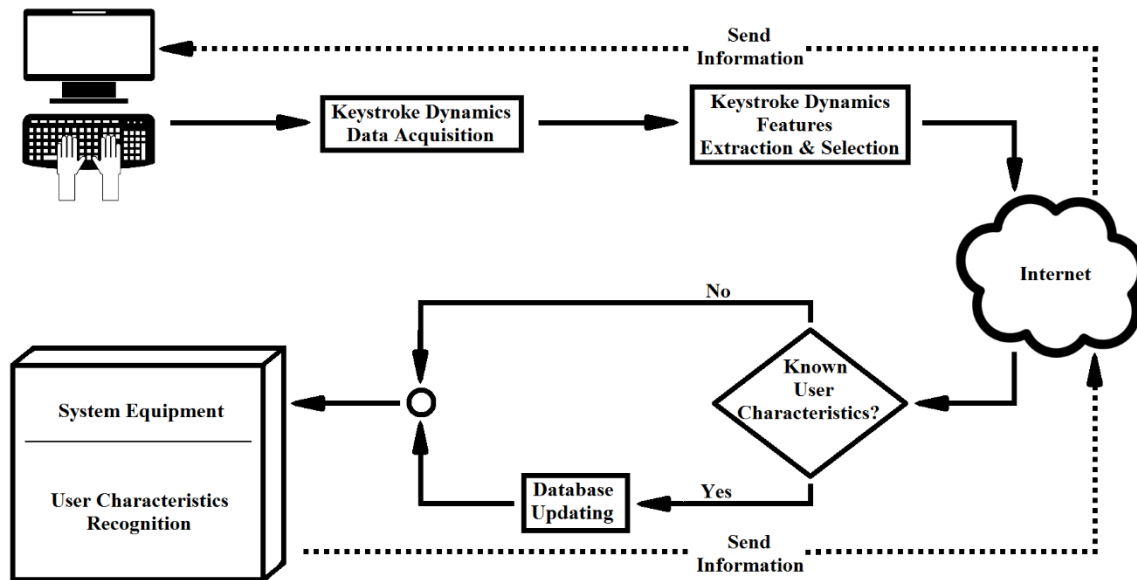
Send Information

Keystroke Dynamics Data Acquisition

Keystroke Dynamics Features Extraction & Selection

Internet

No

Known User Characteristics?

System Equipment

User Characteristics Recognition

Database Updating

Yes

Send Information